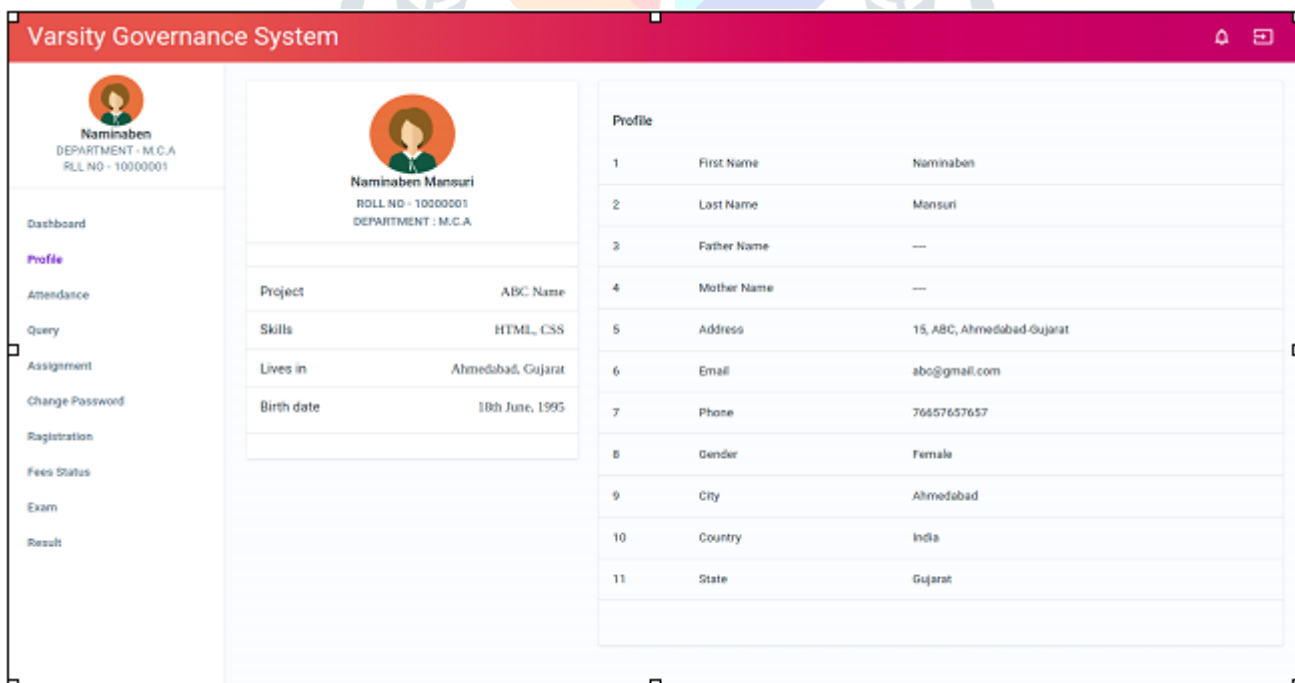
Varsity Governance System

Naminaben
DEPARTMENT - M.C.A
RLL NO - 10000001

Dashboard
Profile
Attendance
Query
Assignment
Change Password
Ragistration
Fees Status
Exam
Result

Naminaben Mansuri
ROLL NO - 10000001
DEPARTMENT : M.C.A

| | |
|---|---|
| Project | ABC Name |
| Skills | HTML, CSS |
| Lives in | Ahmedabad, Gujarat |
| Birth date | 18th June, 1995 |

Profile

| | | |
|---|---|---|
| 1 | First Name | Naminaben |
| 2 | Last Name | Mansuri |
| 3 | Father Name | --- |
| 4 | Mother Name | --- |
| 5 | Address | 15, ABC, Ahmedabad-Gujarat |
| 6 | Email | abc@gmail.com |
| 7 | Phone | 76657657657 |
| 8 | Gender | Female |
| 9 | City | Ahmedabad |
| 10 | Country | India |
| 11 | State | Gujarat |